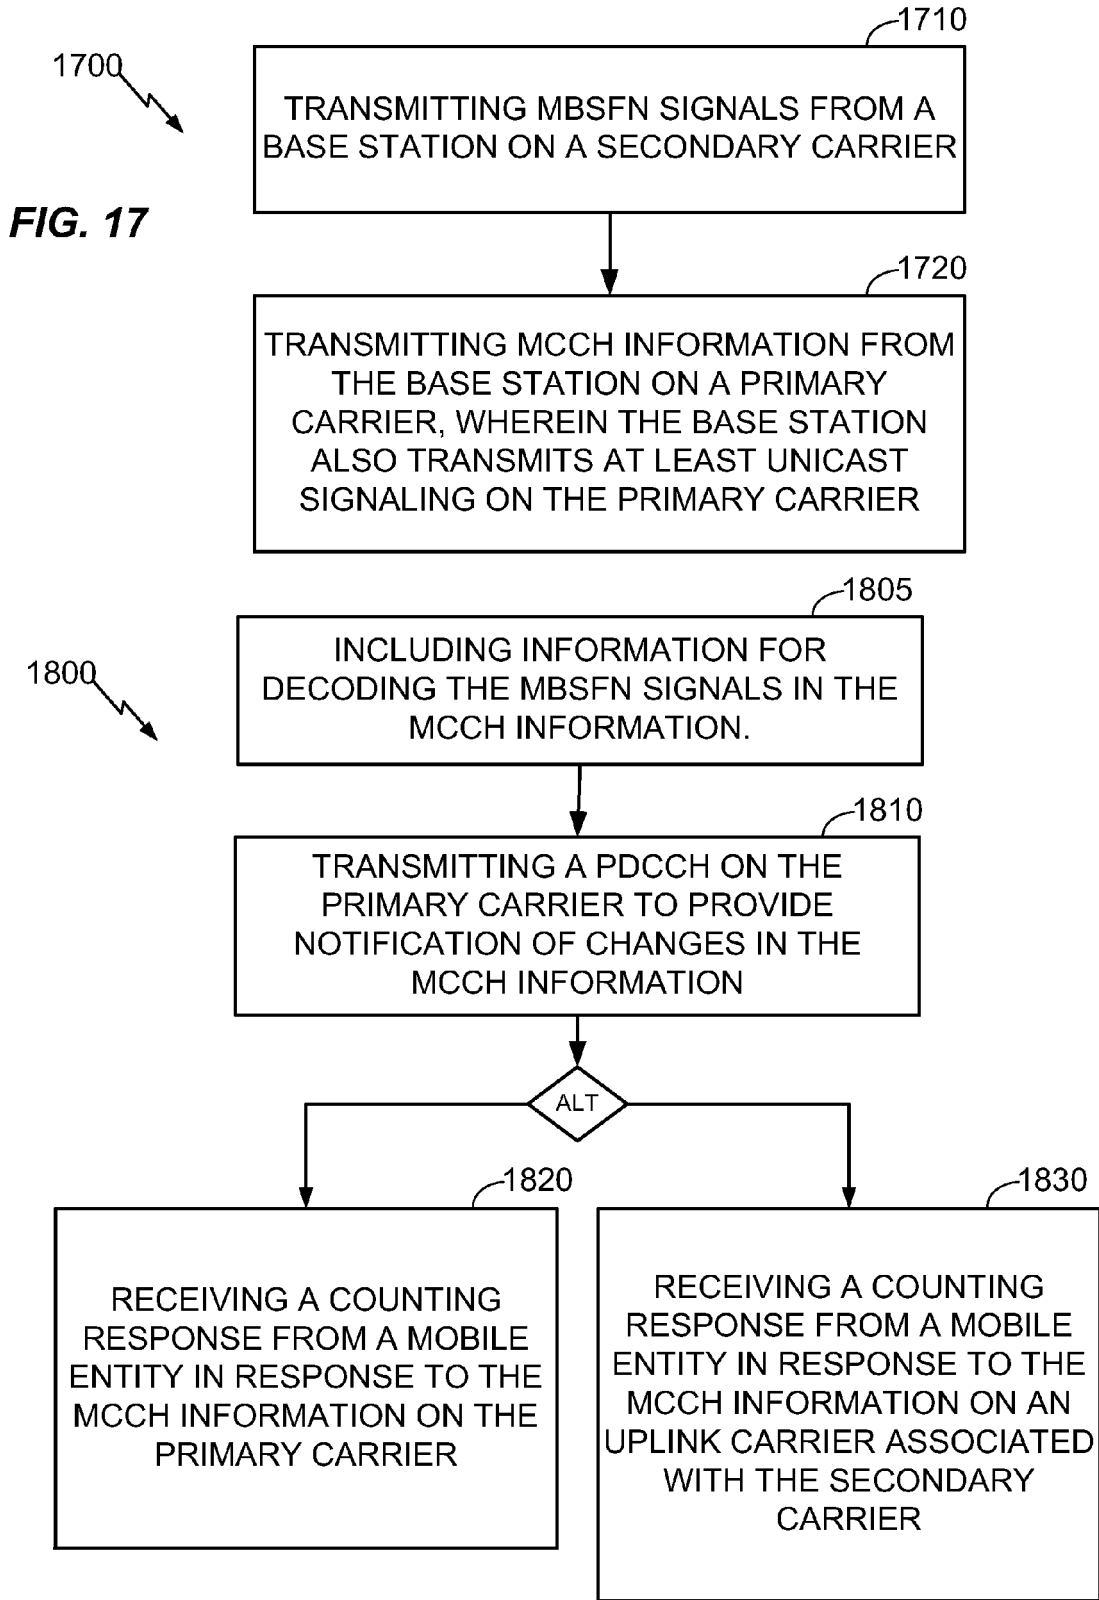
1700

FIG. 17

1710

TRANSMITTING MBSFN SIGNALS FROM A BASE STATION ON A SECONDARY CARRIER

1720

TRANSMITTING MCCH INFORMATION FROM THE BASE STATION ON A PRIMARY CARRIER, WHEREIN THE BASE STATION ALSO TRANSMITS AT LEAST UNICAST SIGNALING ON THE PRIMARY CARRIER

1800

1805

INCLUDING INFORMATION FOR DECODING THE MBSFN SIGNALS IN THE MCCH INFORMATION.

1810

TRANSMITTING A PDCCH ON THE PRIMARY CARRIER TO PROVIDE NOTIFICATION OF CHANGES IN THE MCCH INFORMATION

ALT

1820

RECEIVING A COUNTING RESPONSE FROM A MOBILE ENTITY IN RESPONSE TO THE MCCH INFORMATION ON THE PRIMARY CARRIER

1830

RECEIVING A COUNTING RESPONSE FROM A MOBILE ENTITY IN RESPONSE TO THE MCCH INFORMATION ON AN UPLINK CARRIER ASSOCIATED WITH THE SECONDARY CARRIER